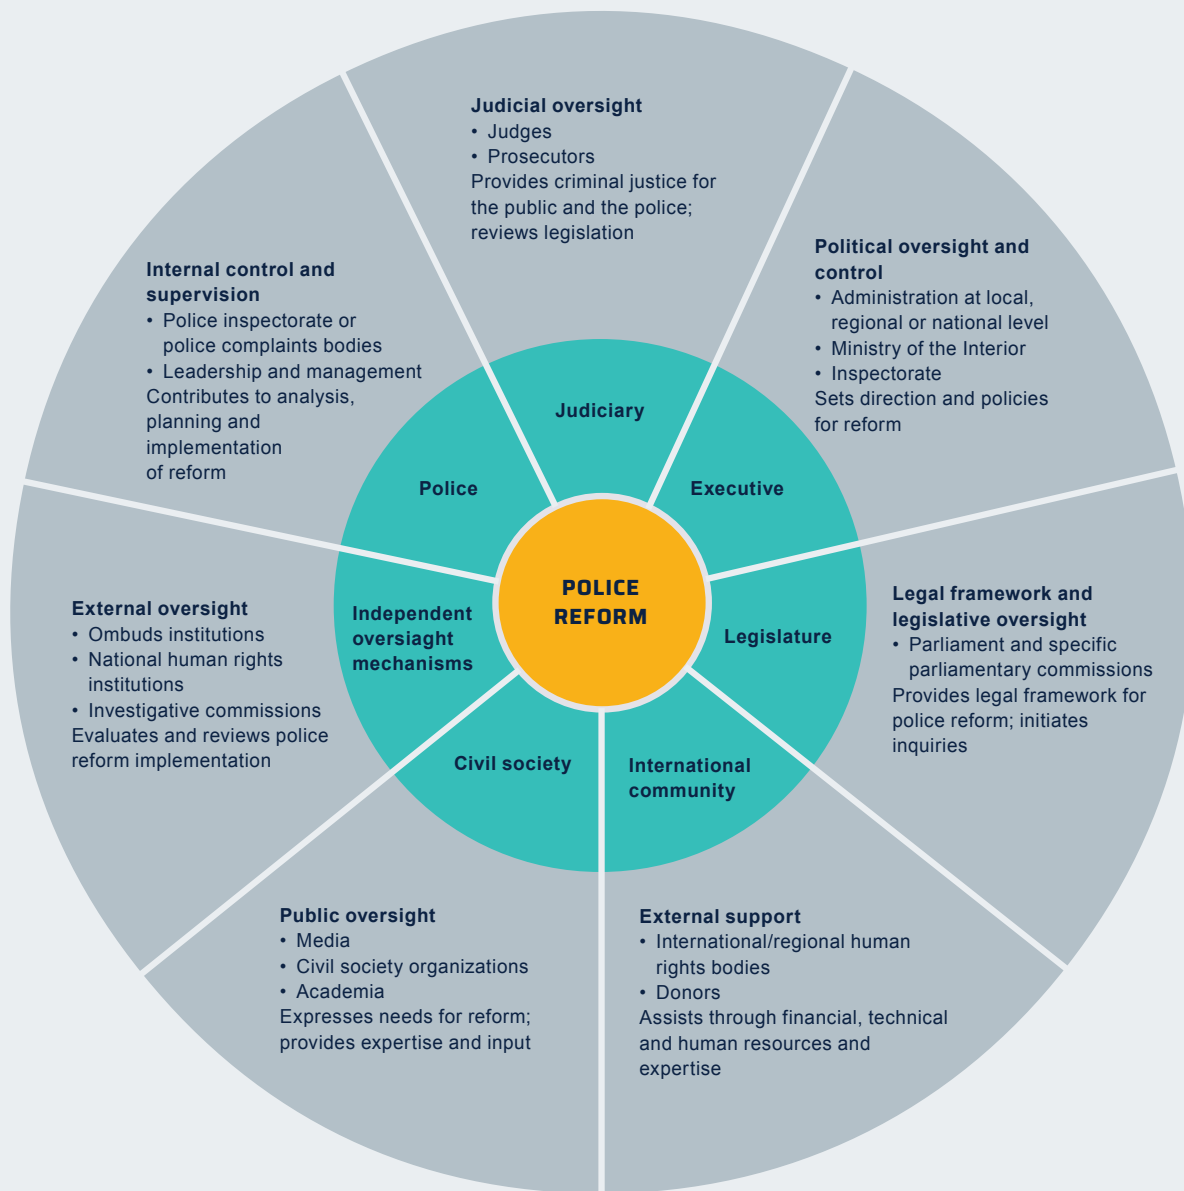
Judicial oversight
• Judges
• Prosecutors
Provides criminal justice for the public and the police; reviews legislation

Internal control and supervision
• Police inspectorate or police complaints bodies
• Leadership and management
Contributes to analysis, planning and implementation of reform

Political oversight and control
• Administration at local, regional or national level
• Ministry of the Interior
• Inspectorate
Sets direction and policies for reform

Judiciary

Police

Executive

POLICE REFORM

Independent oversiaght mechanisms

Legislature

External oversight
• Ombuds institutions
• National human rights institutions
• Investigative commissions
Evaluates and reviews police reform implementation

Legal framework and legislative oversight
• Parliament and specific parliamentary commissions
Provides legal framework for police reform; initiates inquiries

Civil society

International community

Public oversight
• Media
• Civil society organizations
• Academia
Expresses needs for reform; provides expertise and input

External support
• International/regional human rights bodies
• Donors
Assists through financial, technical and human resources and expertise